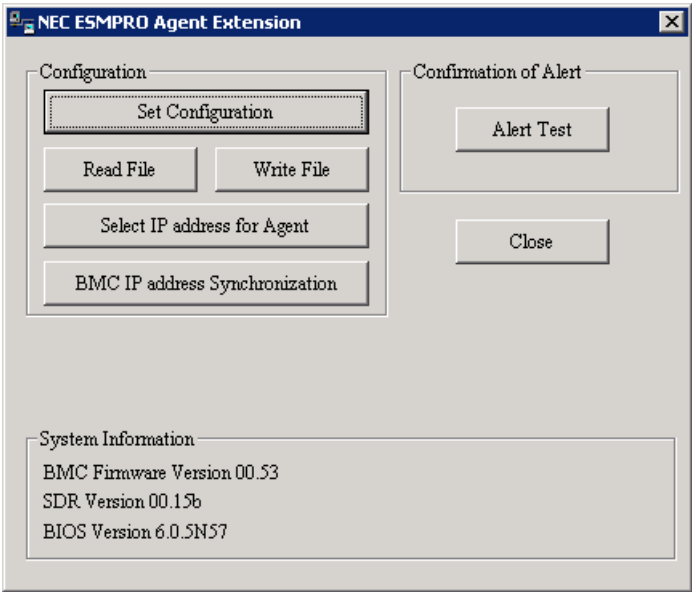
NEC ESMPRO Agent Extension

Configuration

Set Configuration

Read File

Write File

Select IP address for Agent

BMC IP address Synchronization

Confirmation of Alert

Alert Test

Close

System Information

BMC Firmware Version 00.53

SDR Version 00.15b

BIOS Version 6.0.5N57